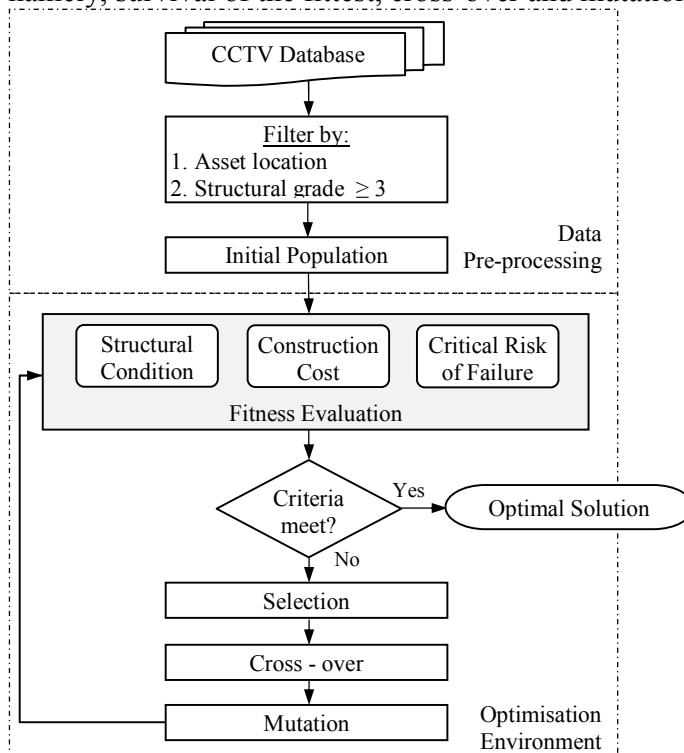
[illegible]

CCTV Database

Filter by:
1. Asset location
2. Structural grade $\geq 3$

Initial Population

Data Pre-processing

Structural Condition

Construction Cost

Critical Risk of Failure

Fitness Evaluation

Criteria meet?

Yes

Optimal Solution

No

Selection

Cross - over

Mutation

Optimisation Environment